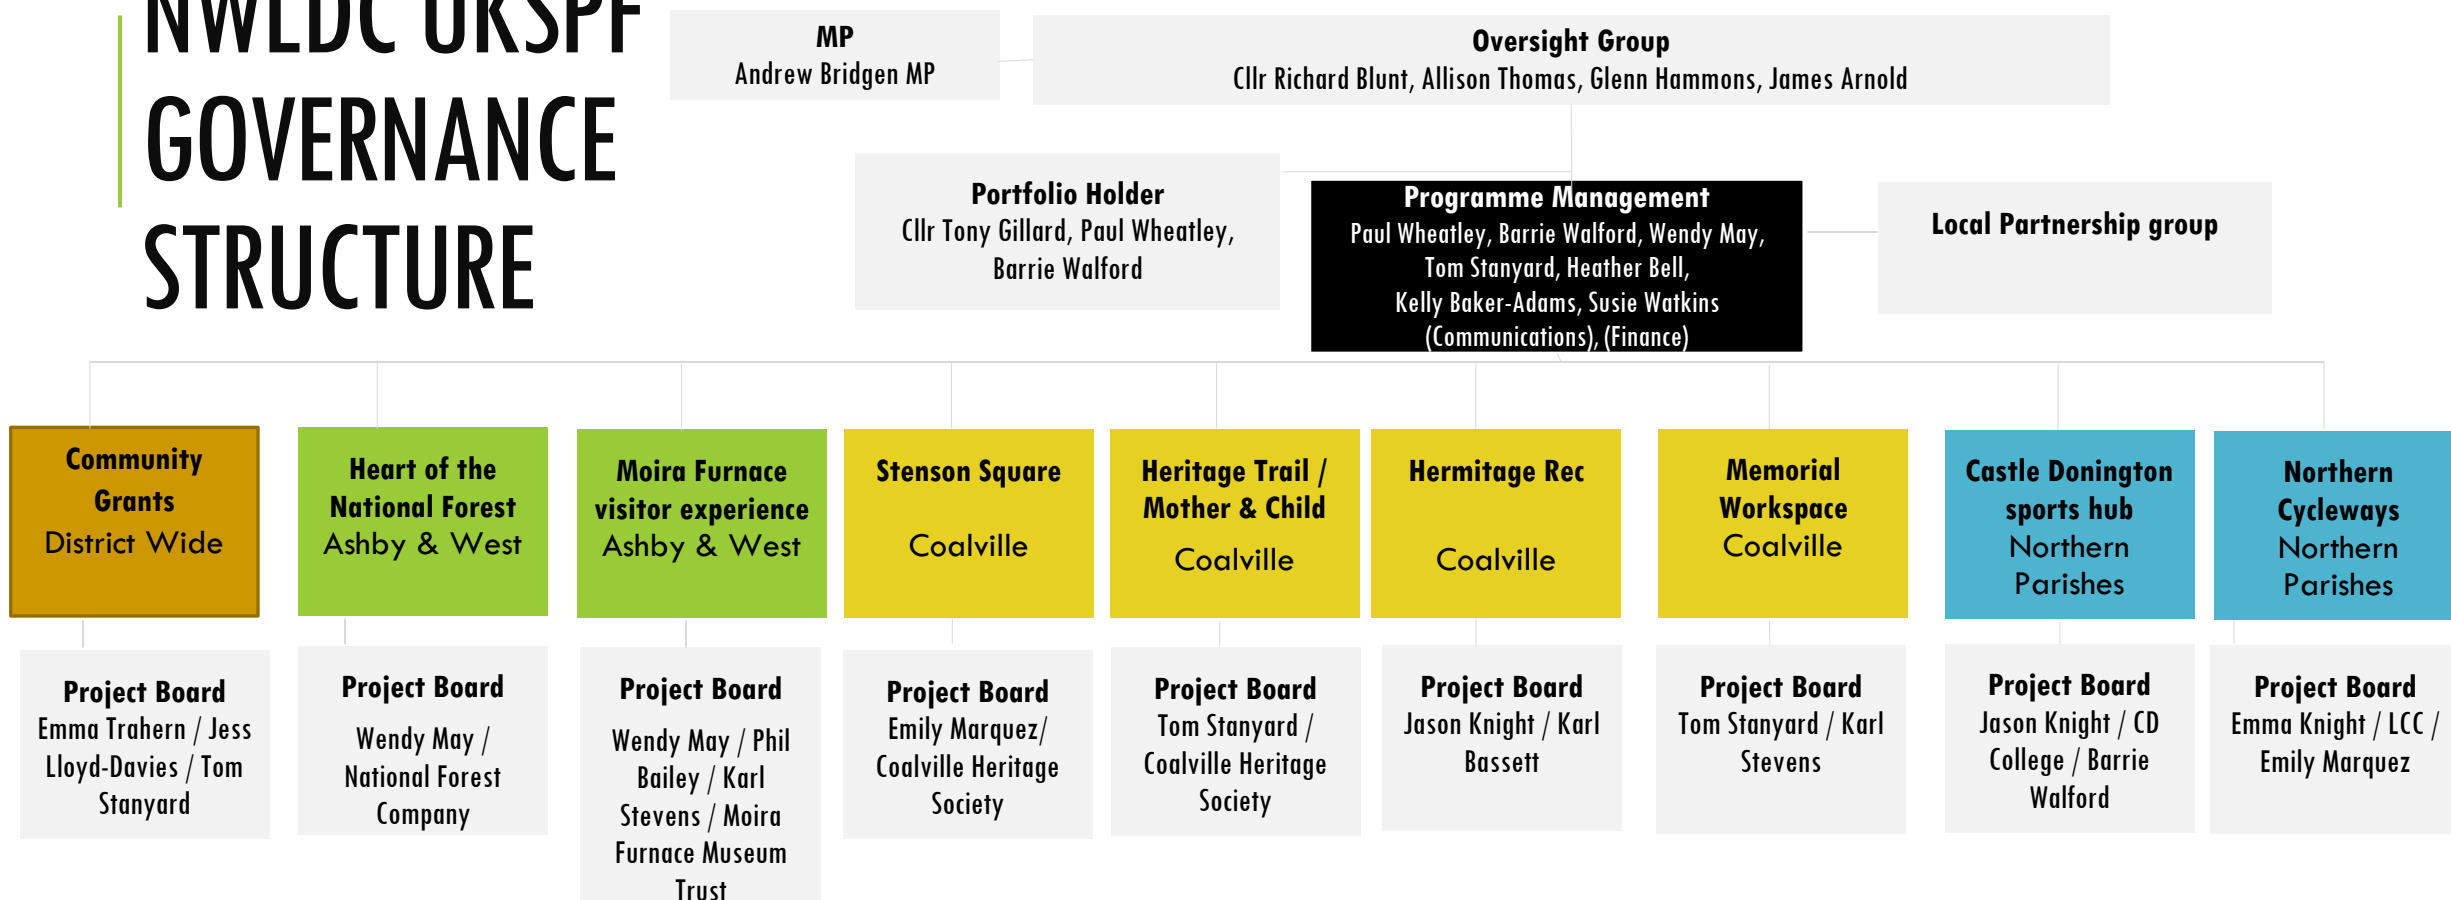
NWLDC UKSPF GOVERNANCE STRUCTURE

MP
Andrew Bridgen MP

Oversight Group
Cllr Richard Blunt, Allison Thomas, Glenn Hammons, James Arnold

Portfolio Holder
Cllr Tony Gillard, Paul Wheatley, Barrie Walford

Programme Management
Paul Wheatley, Barrie Walford, Wendy May, Tom Stanyard, Heather Bell, Kelly Baker-Adams, Susie Watkins (Communications), (Finance)

Local Partnership group

Community Grants
District Wide

Heart of the National Forest
Ashby & West

Moira Furnace visitor experience
Ashby & West

Stenson Square
Coalville

Heritage Trail / Mother & Child
Coalville

Hermitage Rec
Coalville

Memorial Workspace
Coalville

Castle Donington sports hub
Northern Parishes

Northern Cycleways
Northern Parishes

Project Board
Emma Trahern / Jess Lloyd-Davies / Tom Stanyard

Project Board
Wendy May / National Forest Company

Project Board
Wendy May / Phil Bailey / Karl Stevens / Moira Furnace Museum Trust

Project Board
Emily Marquez/ Coalville Heritage Society

Project Board
Tom Stanyard / Coalville Heritage Society

Project Board
Jason Knight / Karl Bassett

Project Board
Tom Stanyard / Karl Stevens

Project Board
Jason Knight / CD College / Barrie Walford

Project Board
Emma Knight / LCC / Emily Marquez